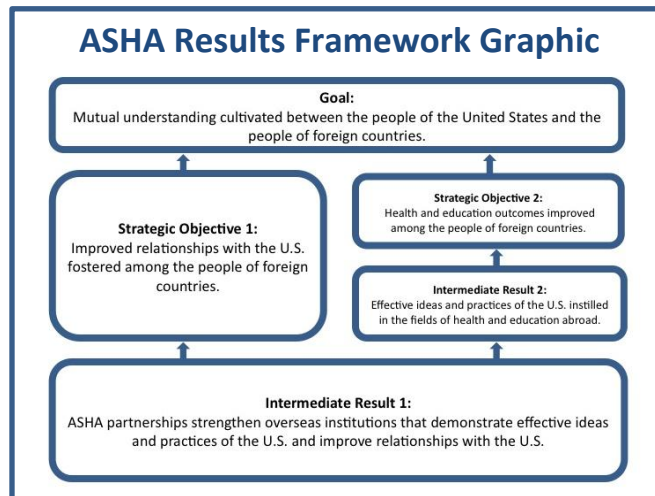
ASHA Results Framework Graphic

Goal:
Mutual understanding cultivated between the people of the United States and the people of foreign countries.

Strategic Objective 1:
Improved relationships with the U.S. fostered among the people of foreign countries.

Strategic Objective 2:
Health and education outcomes improved among the people of foreign countries.

Intermediate Result 2:
Effective ideas and practices of the U.S. instilled in the fields of health and education abroad.

Intermediate Result 1:
ASHA partnerships strengthen overseas institutions that demonstrate effective ideas and practices of the U.S. and improve relationships with the U.S.